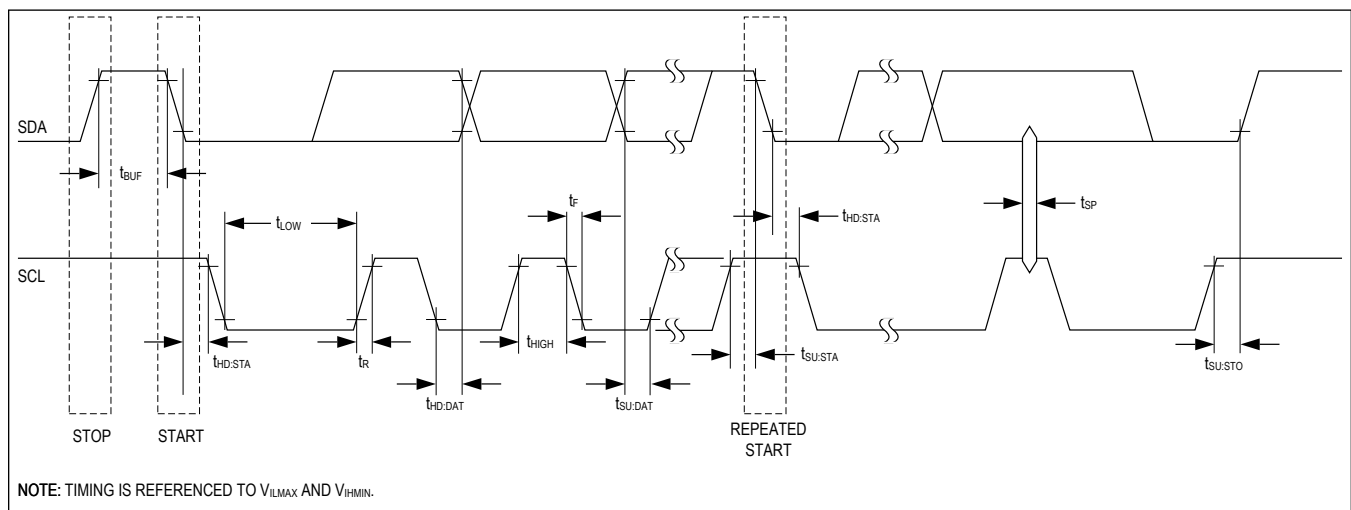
SDA

$t_{BUF}$

$t_{LOW}$

$t_{F}$

$t_{HD:STA}$

$t_{SP}$

SCL

$t_{HD:STA}$

$t_{R}$

$t_{HIGH}$

$t_{SU:STA}$

$t_{SU:STO}$

$t_{HD:DAT}$

$t_{SU:DAT}$

STOP

START

REPEATED START

NOTE: TIMING IS REFERENCED TO $V_{ILMAX}$ AND $V_{IHMIN}$.